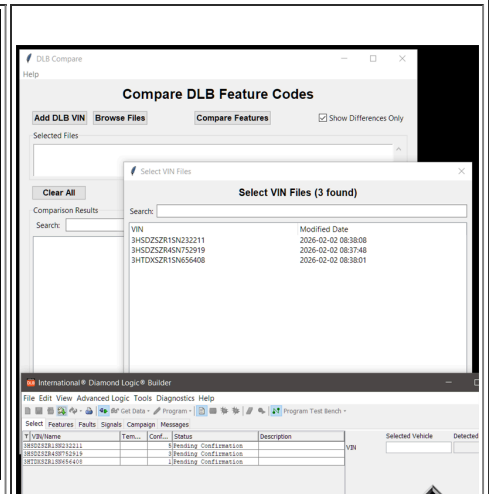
DLB Compare
Help
Compare DLB Feature Codes
Add DLB VIN Browse Files Compare Features ☑ Show Differences Only
Selected Files
Clear All
Comparison Results
Search:

Select VIN Files
Select VIN Files (3 found)
Search:
| VIN | Modified Date |
|---|---|
| 3HSDZSZR1SN232211 | 2026-02-02 08:38:08 |
| 3HSDZSZR4SN752919 | 2026-02-02 08:37:48 |
| 3HTDXSZR1SN656408 | 2026-02-02 08:38:01 |

International® Diamond Logic® Builder
File Edit View Advanced Logic Tools Diagnostics Help
Get Data Program Program Text Bench
Select Features Faults Signals Campaign Messages
| VIN/Name | Tem... | Conf... | Status | Description |
|---|---|---|---|---|
| 3HSDZSZR1SN232211 | | 5 | Pending Confirmation | |
| 3HSDZSZR4SN752919 | | 5 | Pending Confirmation | |
| 3HTDXSZR1SN656408 | | 1 | Pending Confirmation | |

Selected Vehicle Detected
VIN